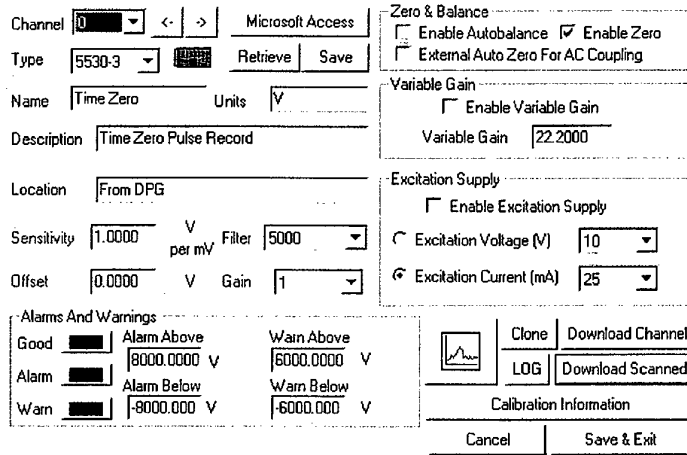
Channel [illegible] <- -> Microsoft Access
Type 5530-3 Retrieve Save
Name Time Zero Units V
Description Time Zero Pulse Record
Location From DPG
Sensitivity 1.0000 V per mV Filter 5000
Offset 0.0000 V Gain 1

Alarms And Warnings
Good Alarm Above 8000.0000 V Warn Above 6000.0000 V
Alarm
Warn Alarm Below -8000.000 V Warn Below -6000.000 V

Zero & Balance
Enable Autobalance Enable Zero
External Auto Zero For AC Coupling

Variable Gain
Enable Variable Gain
Variable Gain 22.2000

Excitation Supply
Enable Excitation Supply
Excitation Voltage (V) 10
Excitation Current (mA) 25

Clone Download Channel
LOG Download Scanned
Calibration Information
Cancel Save & Exit